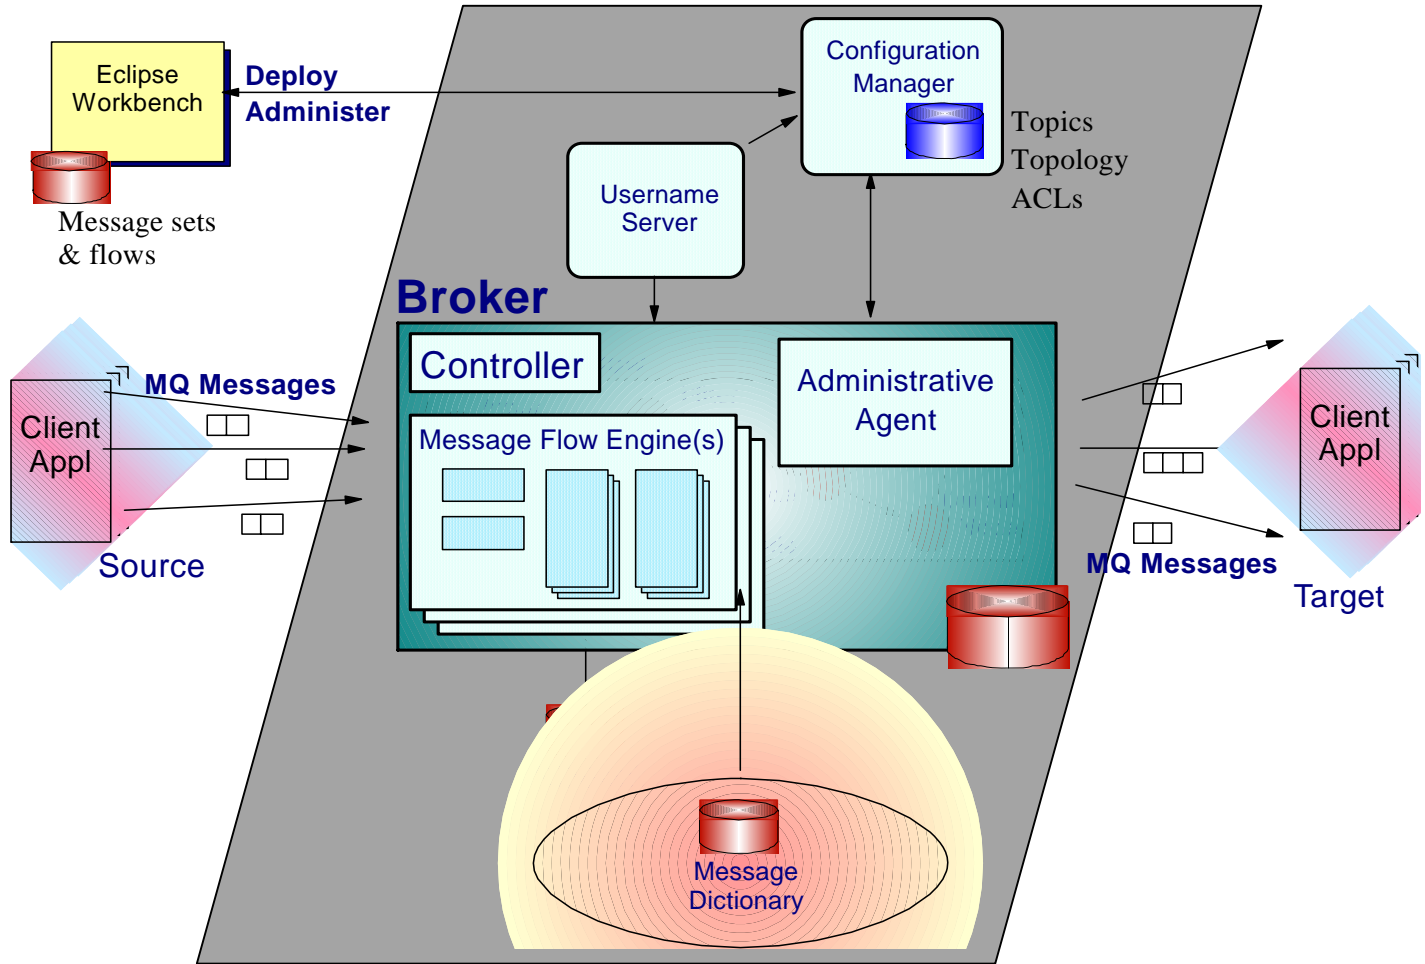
Eclipse Workbench

Deploy
Administer

Message sets & flows

Configuration Manager

Topics
Topology
ACLs

Username Server

Broker

Controller

Administrative Agent

Message Flow Engine(s)

MQ Messages

Client Appl

Source

Client Appl

MQ Messages

Target

Message Dictionary